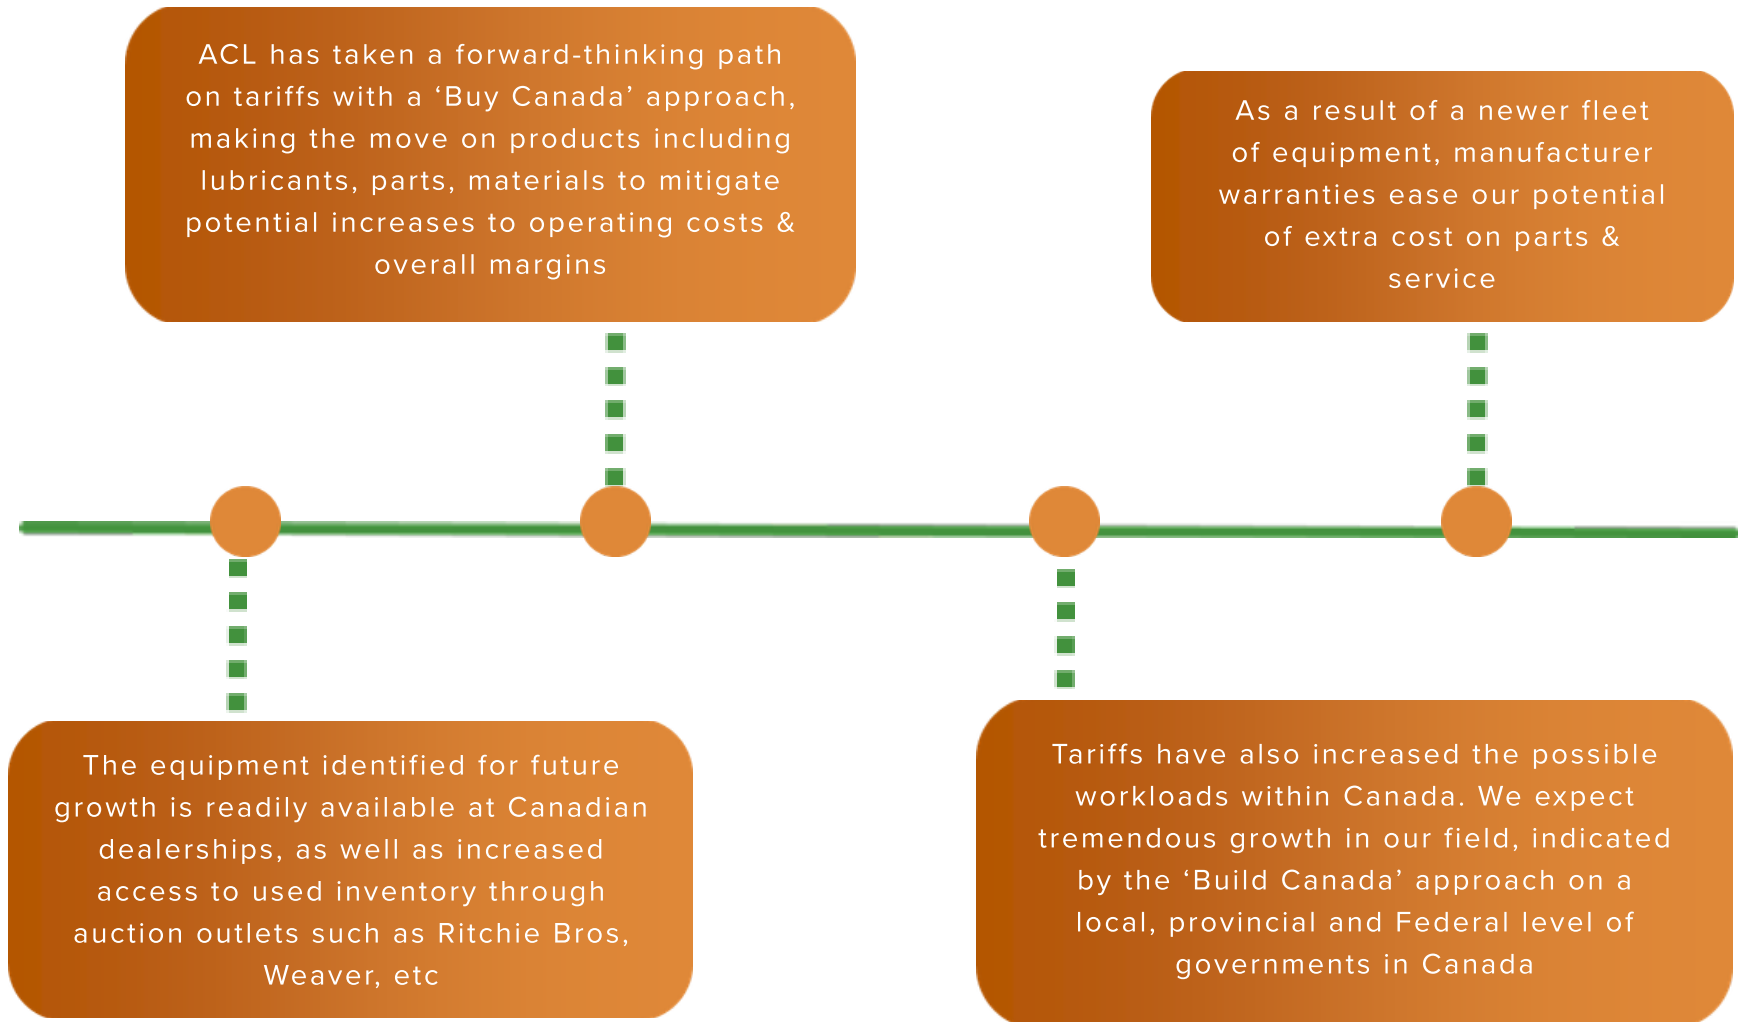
The equipment identified for future growth is readily available at Canadian dealerships, as well as increased access to used inventory through auction outlets such as Ritchie Bros, Weaver, etc

ACL has taken a forward-thinking path on tariffs with a ‘Buy Canada’ approach, making the move on products including lubricants, parts, materials to mitigate potential increases to operating costs & overall margins

Tariffs have also increased the possible workloads within Canada. We expect tremendous growth in our field, indicated by the ‘Build Canada’ approach on a local, provincial and Federal level of governments in Canada

As a result of a newer fleet of equipment, manufacturer warranties ease our potential of extra cost on parts & service